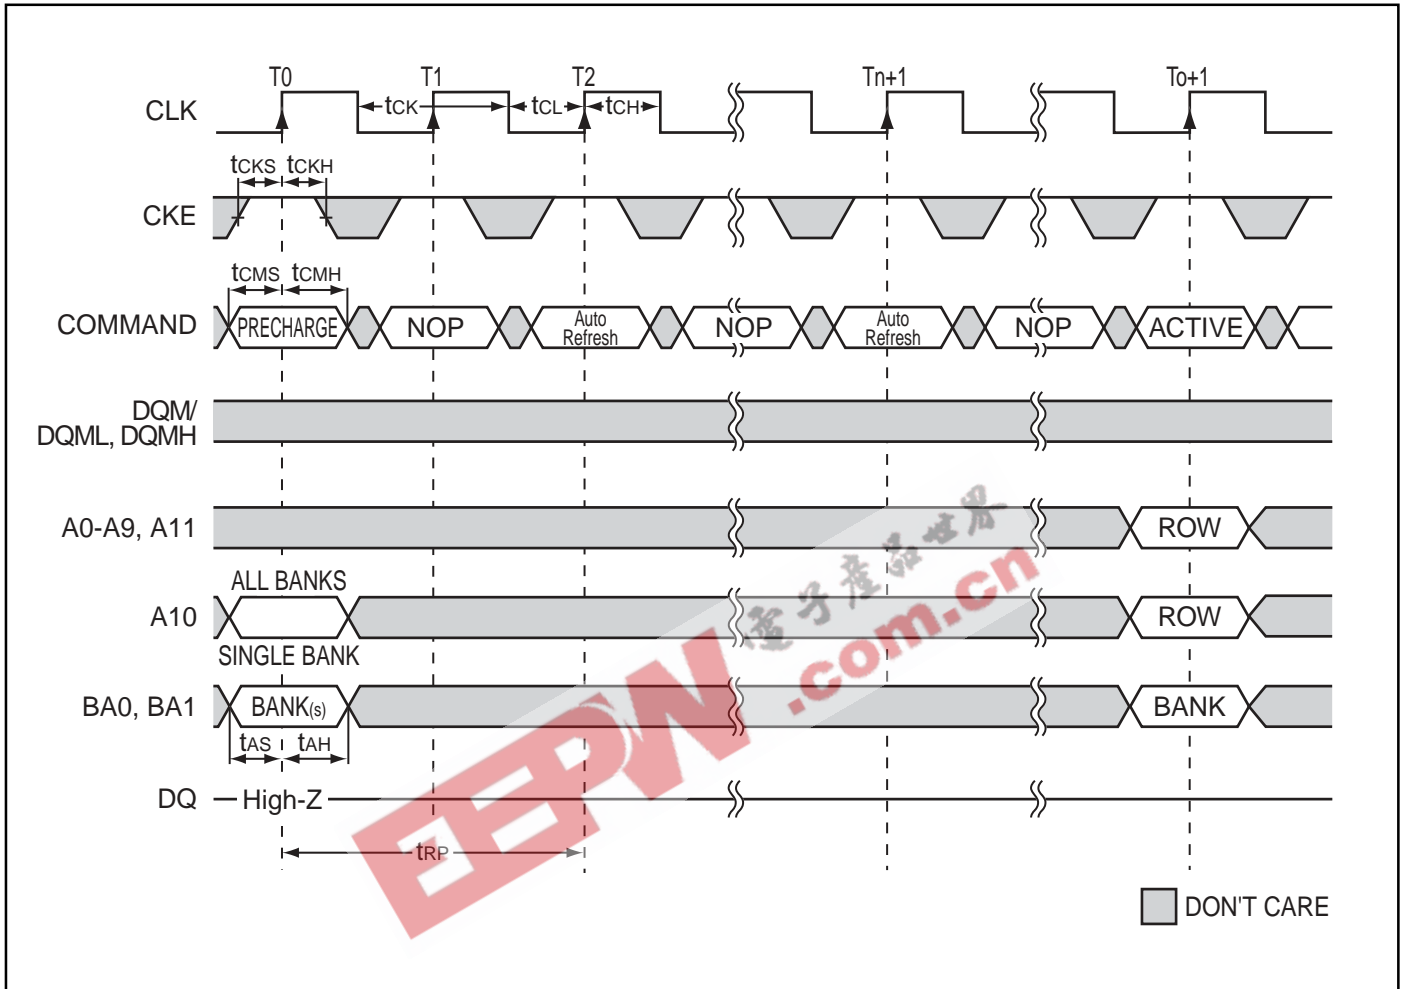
T0
T1
T2
Tn+1
To+1
CLK
tCK
tCL
tCH
tCKS tCKH
CKE
tCMS tCMH
COMMAND
PRECHARGE
NOP
Auto Refresh
NOP
Auto Refresh
NOP
ACTIVE
DQM/ DQML, DQMH
A0-A9, A11
ROW
ALL BANKS
A10
ROW
SINGLE BANK
BA0, BA1
BANK(s)
BANK
tAS tAH
DQ
High-Z
tRP
DON'T CARE
电子产品世界
EEPW .com.cn